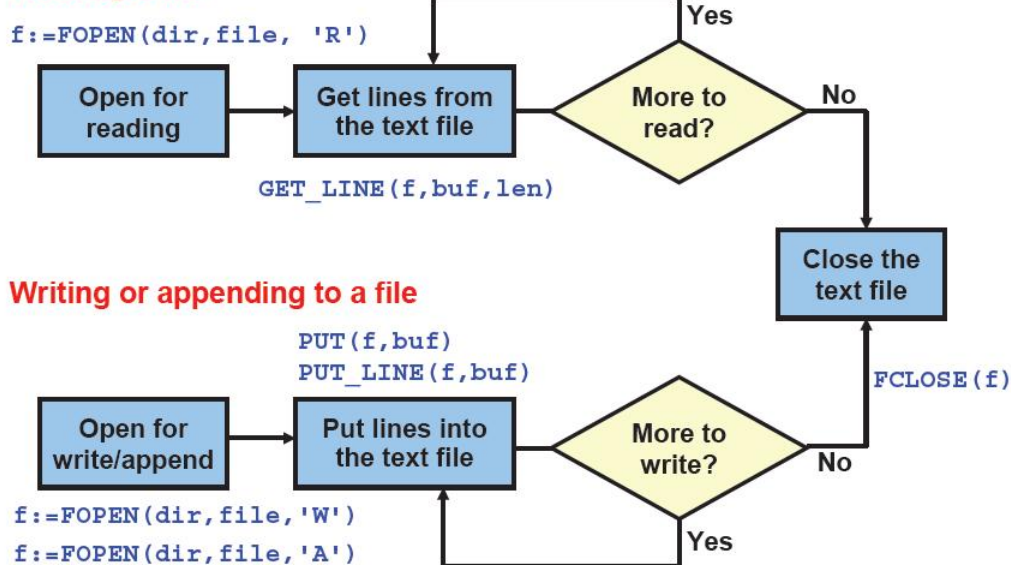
Yes

f:=FOPEN(dir,file, 'R')

Open for reading

Get lines from the text file

More to read?

No

GET_LINE(f,buf,len)

Close the text file

Writing or appending to a file

PUT(f,buf)
PUT_LINE(f,buf)

FCLOSE(f)

Open for write/append

Put lines into the text file

More to write?

No

f:=FOPEN(dir,file,'W')
f:=FOPEN(dir,file,'A')

Yes